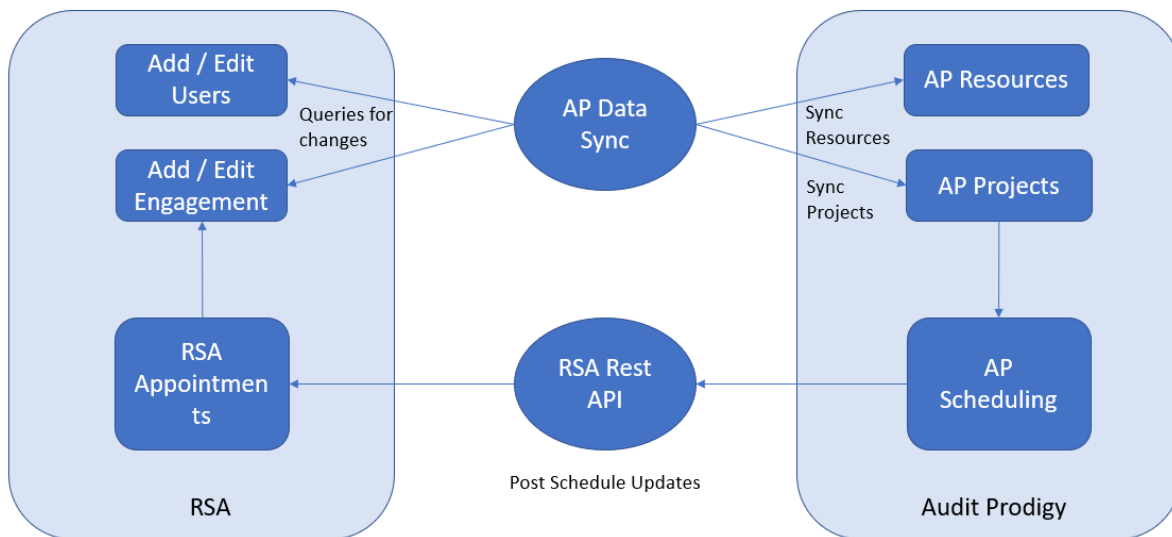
Add / Edit Users

Queries for changes

Add / Edit Engagement

AP Data Sync

AP Resources

Sync Resources

Sync Projects

AP Projects

RSA Appointments

RSA Rest API

AP Scheduling

Post Schedule Updates

RSA

Audit Prodigy